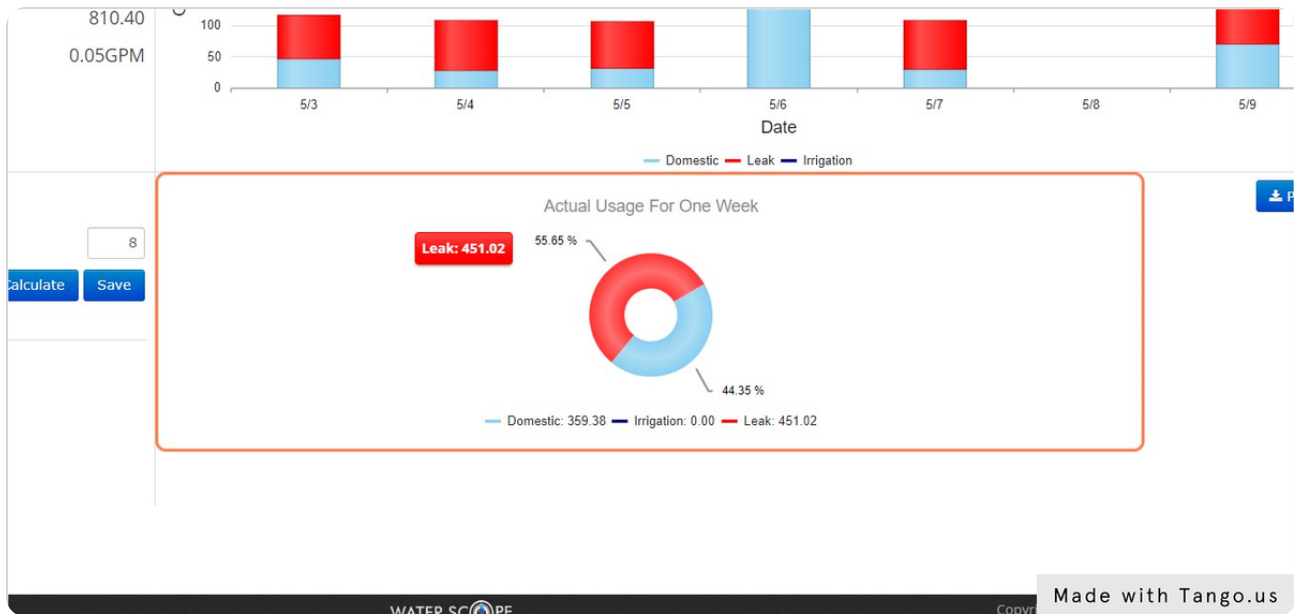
810.40

0.05GPM

100
50
0

5/3 5/4 5/5 5/6 5/7 5/8 5/9

Date

Domestic Leak Irrigation

Actual Usage For One Week

Leak: 451.02

55.65 %

44.35 %

Domestic: 359.38 Irrigation: 0.00 Leak: 451.02

8

alculate Save

P

WATER SC PE

Copyri

Made with Tango.us